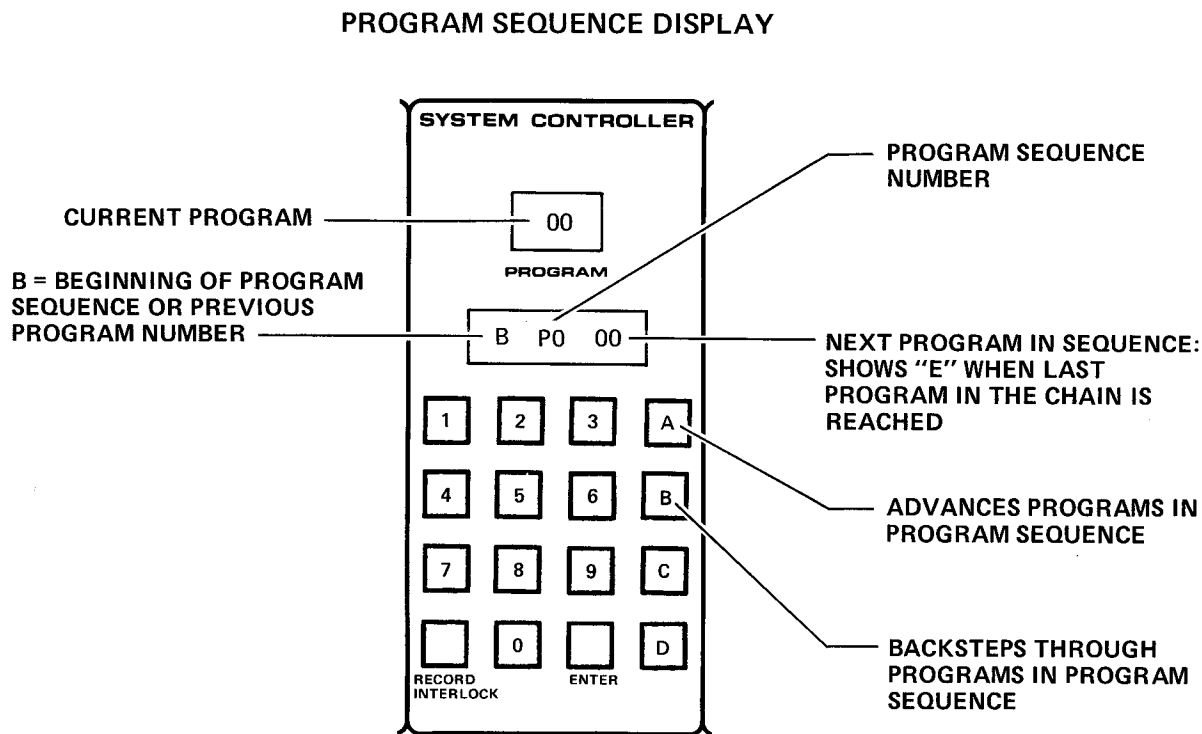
PROGRAM SEQUENCE DISPLAY

SYSTEM CONTROLLER

PROGRAM SEQUENCE NUMBER

CURRENT PROGRAM

00

PROGRAM

B = BEGINNING OF PROGRAM SEQUENCE OR PREVIOUS PROGRAM NUMBER

B P0 00

NEXT PROGRAM IN SEQUENCE: SHOWS "E" WHEN LAST PROGRAM IN THE CHAIN IS REACHED

1 2 3 A

4 5 6 B

7 8 9 C

0 D

RECORD INTERLOCK

ENTER

ADVANCES PROGRAMS IN PROGRAM SEQUENCE

BACKSTEPS THROUGH PROGRAMS IN PROGRAM SEQUENCE